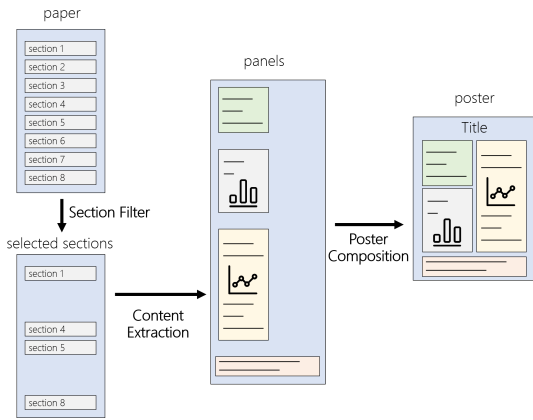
paper

section 1
section 2
section 3
section 4
section 5
section 6
section 7
section 8

Section Filter

selected sections

section 1
section 4
section 5
section 8

Content Extraction

panels

Poster Composition

poster

Title